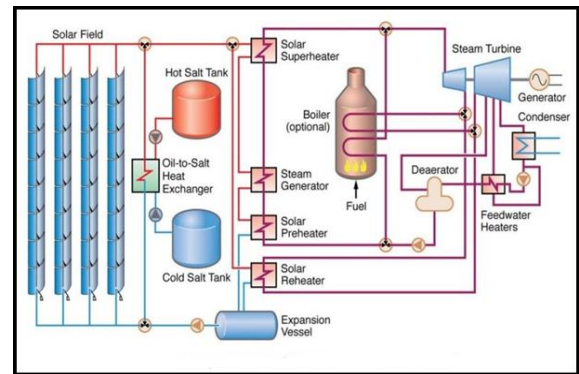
Solar Field

Hot Salt Tank

Oil-to-Salt Heat Exchanger

Cold Salt Tank

Solar Superheater

Steam Generator

Solar Preheater

Solar Reheater

Boiler (optional)

Fuel

Steam Turbine

Generator

Condenser

Deaerator

Feedwater Heaters

Expansion Vessel